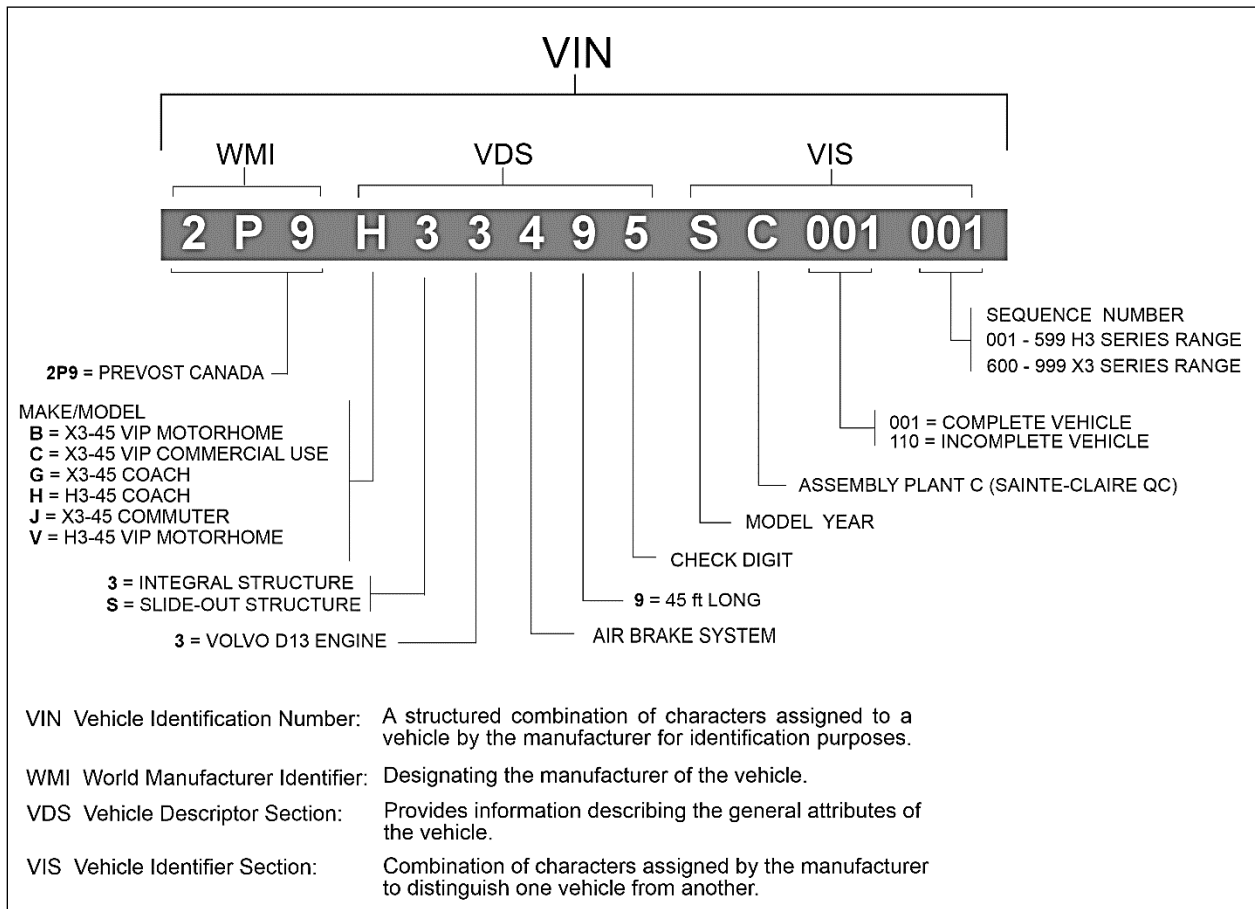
VIN

WMI

VDS

VIS

2 P 9 H 3 3 4 9 5 S C 001 001

SEQUENCE NUMBER
001 - 599 H3 SERIES RANGE
600 - 999 X3 SERIES RANGE

2P9 = PREVOST CANADA

MAKE/MODEL
B = X3-45 VIP MOTORHOME
C = X3-45 VIP COMMERCIAL USE
G = X3-45 COACH
H = H3-45 COACH
J = X3-45 COMMUTER
V = H3-45 VIP MOTORHOME

001 = COMPLETE VEHICLE
110 = INCOMPLETE VEHICLE

ASSEMBLY PLANT C (SAINTE-CLAIRE QC)

MODEL YEAR

CHECK DIGIT

3 = INTEGRAL STRUCTURE
S = SLIDE-OUT STRUCTURE

9 = 45 ft LONG

3 = VOLVO D13 ENGINE

AIR BRAKE SYSTEM

VIN Vehicle Identification Number: A structured combination of characters assigned to a vehicle by the manufacturer for identification purposes.

WMI World Manufacturer Identifier: Designating the manufacturer of the vehicle.

VDS Vehicle Descriptor Section: Provides information describing the general attributes of the vehicle.

VIS Vehicle Identifier Section: Combination of characters assigned by the manufacturer to distinguish one vehicle from another.